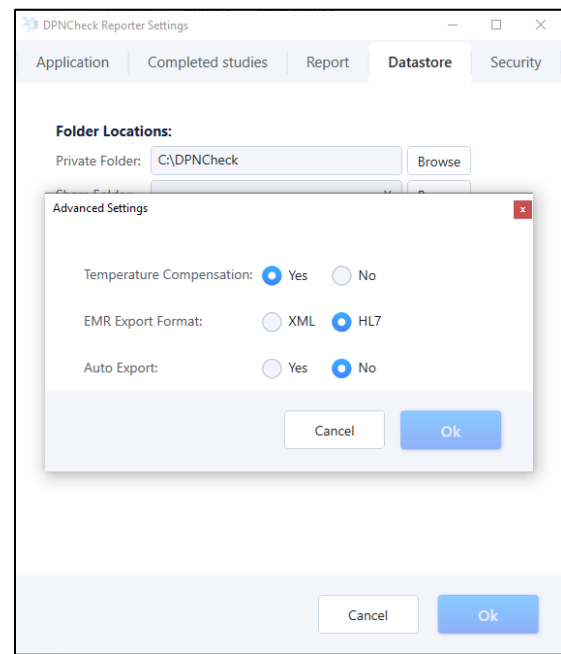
DPNCheck Reporter Settings

Application | Completed studies | Report | Datastore | Security

Folder Locations:

Private Folder: C:\DPNCheck Browse

Share Folder: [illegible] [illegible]

Advanced Settings

Temperature Compensation: Yes No

EMR Export Format: XML HL7

Auto Export: Yes No

Cancel Ok

Cancel Ok